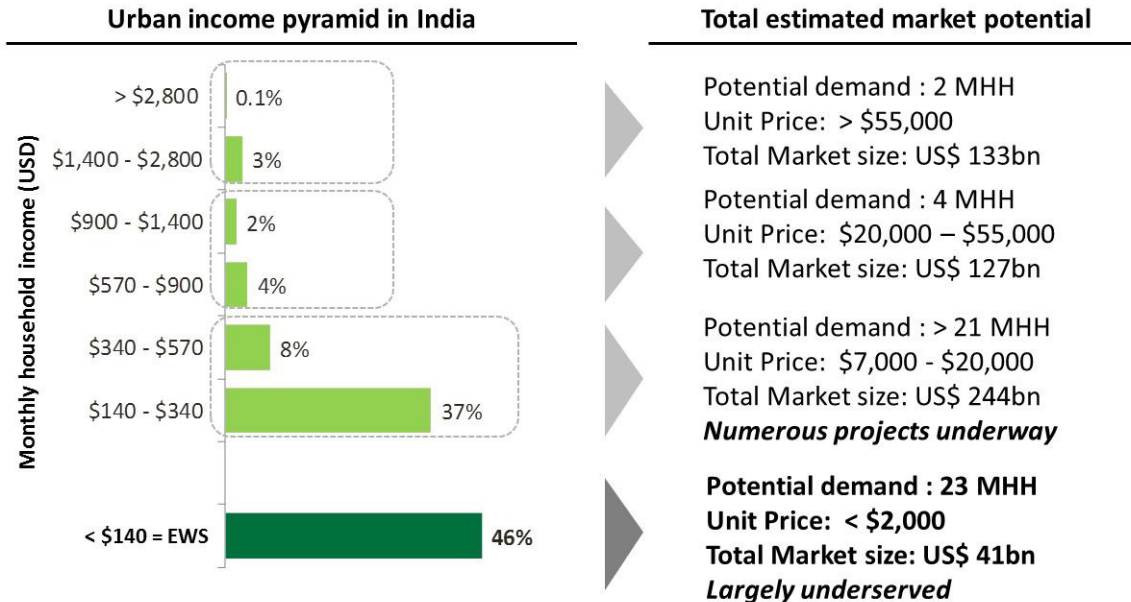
Urban income pyramid in India

Monthly household income (USD)

> \$2,800 0.1%

\$1,400 - \$2,800 3%

\$900 - \$1,400 2%

\$570 - \$900 4%

\$340 - \$570 8%

\$140 - \$340 37%

< \$140 = EWS 46%

Total estimated market potential

Potential demand : 2 MHH
Unit Price: > \$55,000
Total Market size: US\$ 133bn

Potential demand : 4 MHH
Unit Price: \$20,000 – \$55,000
Total Market size: US\$ 127bn

Potential demand : > 21 MHH
Unit Price: \$7,000 - \$20,000
Total Market size: US\$ 244bn
Numerous projects underway

Potential demand : 23 MHH
Unit Price: < \$2,000
Total Market size: US\$ 41bn
Largely underserved